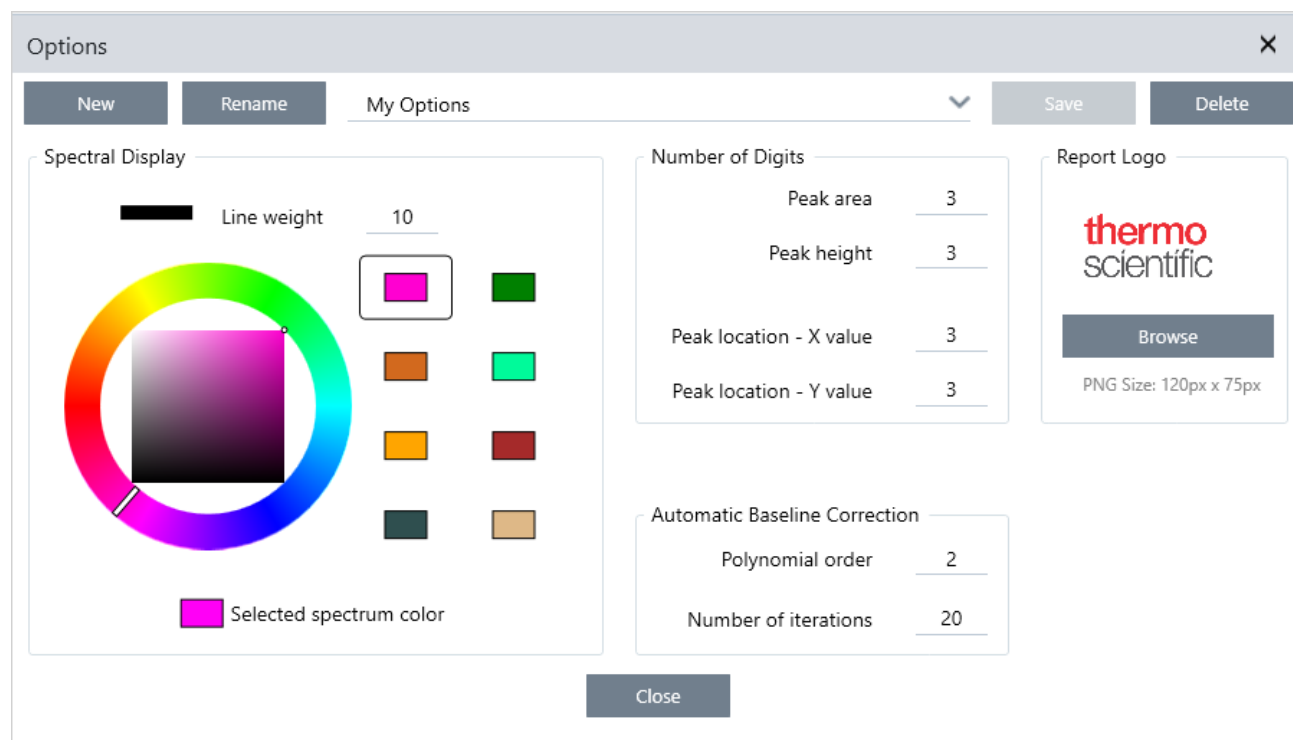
Options ✕

New Rename My Options Save Delete

Spectral Display

Line weight 10

Selected spectrum color

Number of Digits

Peak area 3

Peak height 3

Peak location - X value 3

Peak location - Y value 3

Automatic Baseline Correction

Polynomial order 2

Number of iterations 20

Report Logo

thermo scientific

Browse

PNG Size: 120px x 75px

Close